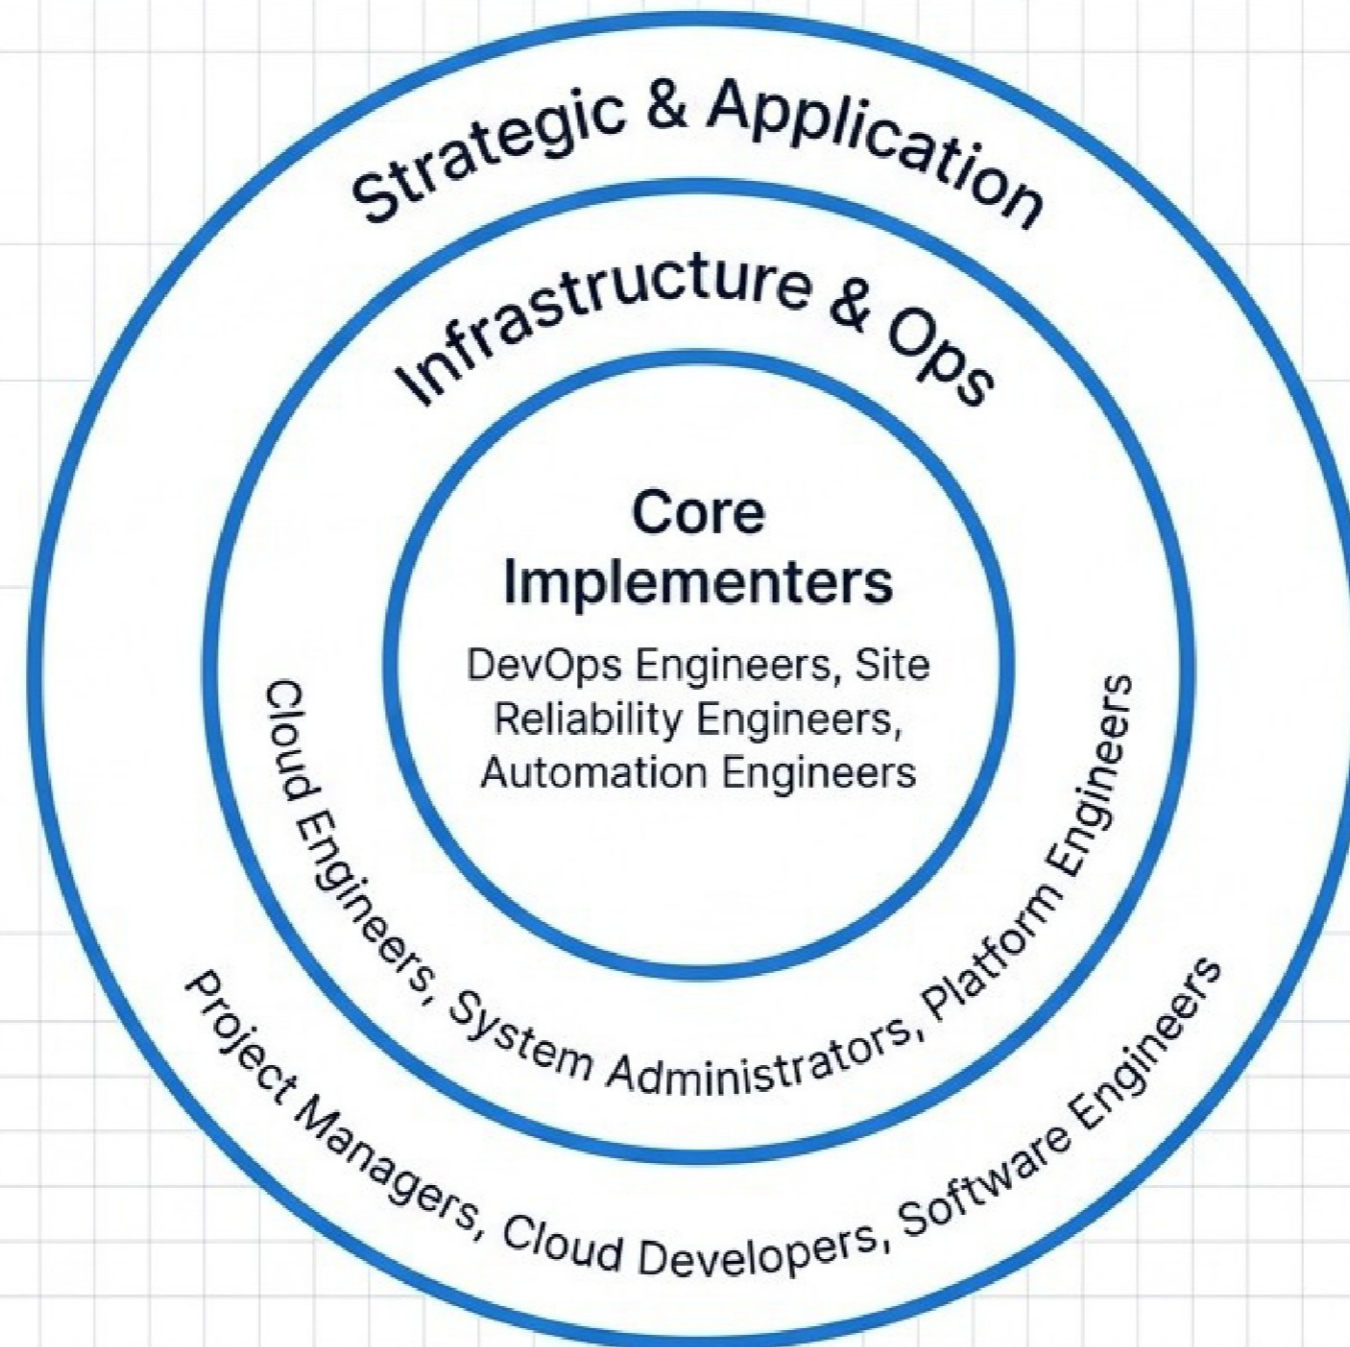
Strategic & Application

Infrastructure & Ops

Core Implementers

DevOps Engineers, Site Reliability Engineers, Automation Engineers

Cloud Engineers, System Administrators, Platform Engineers

Project Managers, Cloud Developers, Software Engineers